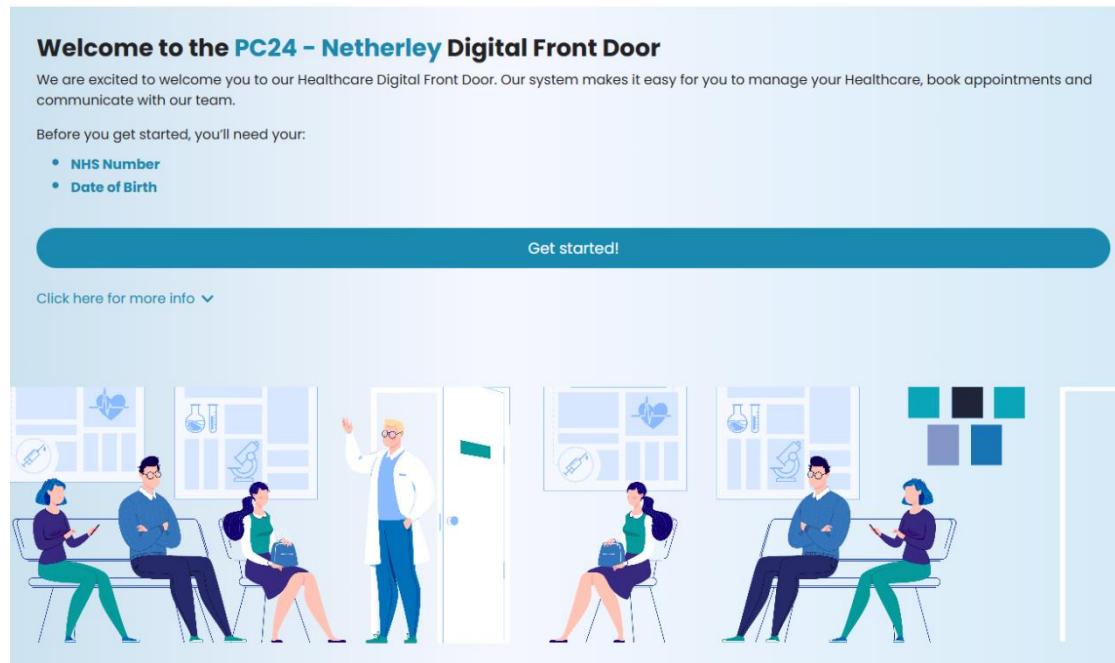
Welcome to the PC24 - Netherley Digital Front Door

We are excited to welcome you to our Healthcare Digital Front Door. Our system makes it easy for you to manage your Healthcare, book appointments and communicate with our team.

Before you get started, you'll need your:

- NHS Number
- Date of Birth

Get started!

Click here for more info